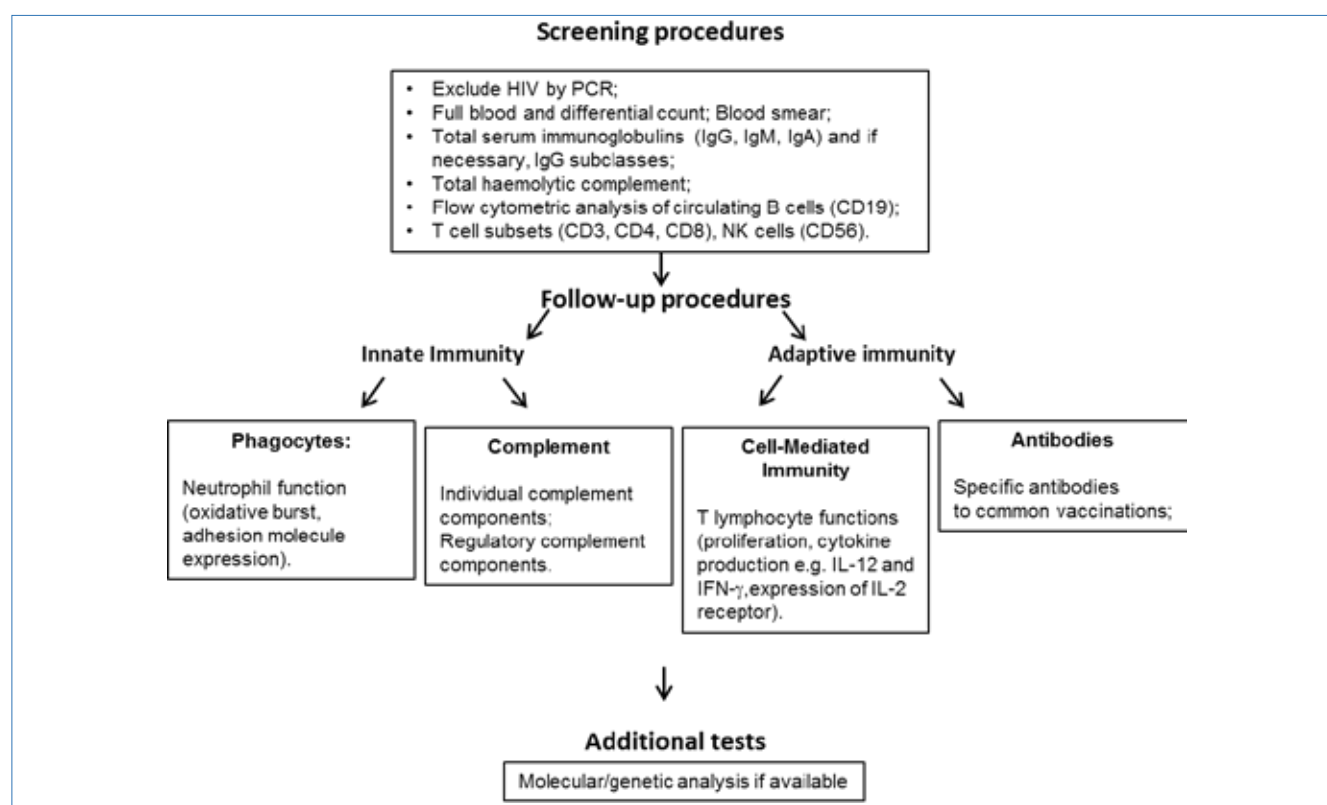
Screening procedures

- Exclude HIV by PCR;
- Full blood and differential count; Blood smear;
- Total serum immunoglobulins (IgG, IgM, IgA) and if necessary, IgG subclasses;
- Total haemolytic complement;
- Flow cytometric analysis of circulating B cells (CD19);
- T cell subsets (CD3, CD4, CD8), NK cells (CD56).

Follow-up procedures

Innate Immunity

Adaptive immunity

Phagocytes:

Neutrophil function (oxidative burst, adhesion molecule expression).

Complement

Individual complement components; Regulatory complement components.

Cell-Mediated Immunity

T lymphocyte functions (proliferation, cytokine production e.g. IL-12 and IFN-$\gamma$, expression of IL-2 receptor).

Antibodies

Specific antibodies to common vaccinations;

Additional tests

Molecular/genetic analysis if available